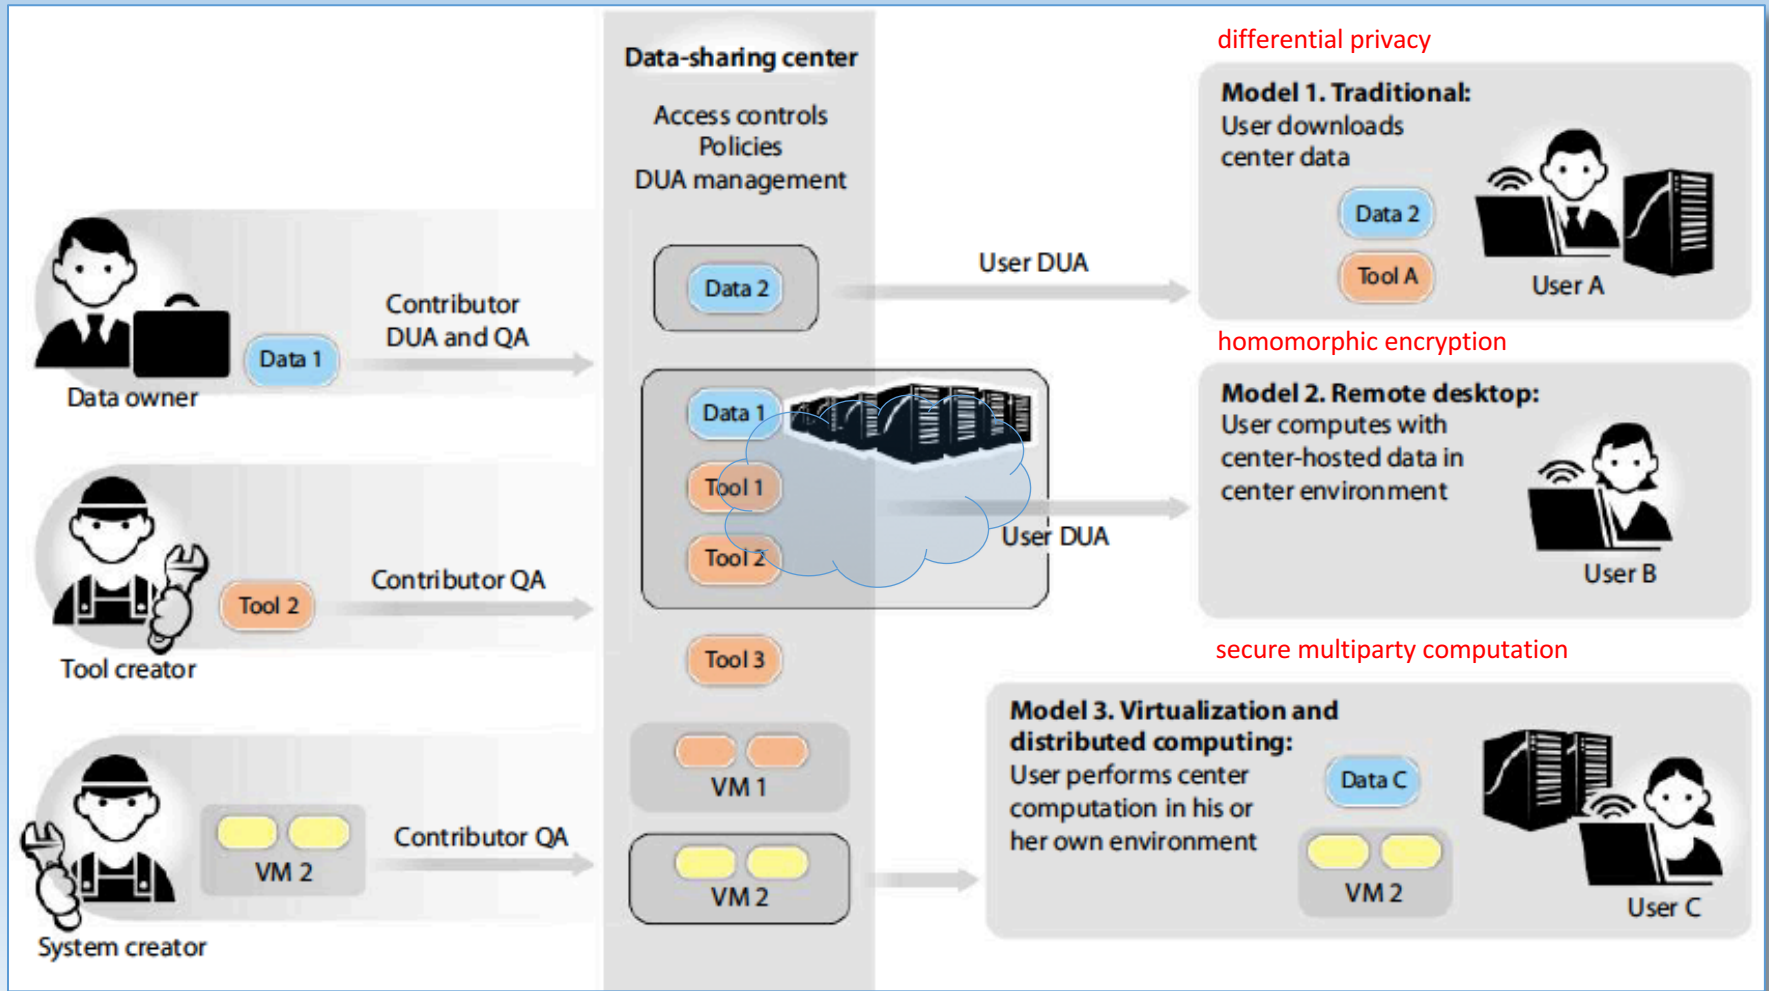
Data-sharing center

Access controls
Policies
DUA management

Data owner
Data 1
Contributor DUA and QA

Tool creator
Tool 2
Contributor QA

System creator
VM 2
Contributor QA

Data 2
User DUA

Data 1
Tool 1
Tool 2
User DUA

Tool 3

VM 1

VM 2

differential privacy

Model 1. Traditional:
User downloads center data
Data 2
Tool A
User A

homomorphic encryption

Model 2. Remote desktop:
User computes with center-hosted data in center environment
User B

secure multiparty computation

Model 3. Virtualization and distributed computing:
User performs center computation in his or her own environment
Data C
VM 2
User C